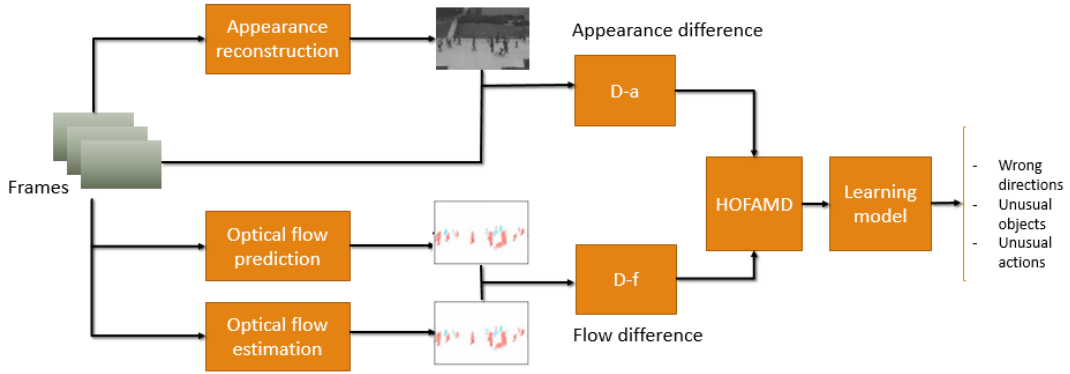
Appearance reconstruction

Appearance difference

D-a

Frames

HOFAMD

Learning model

- Wrong directions
- Unusual objects
- Unusual actions

Optical flow prediction

D-f

Optical flow estimation

Flow difference